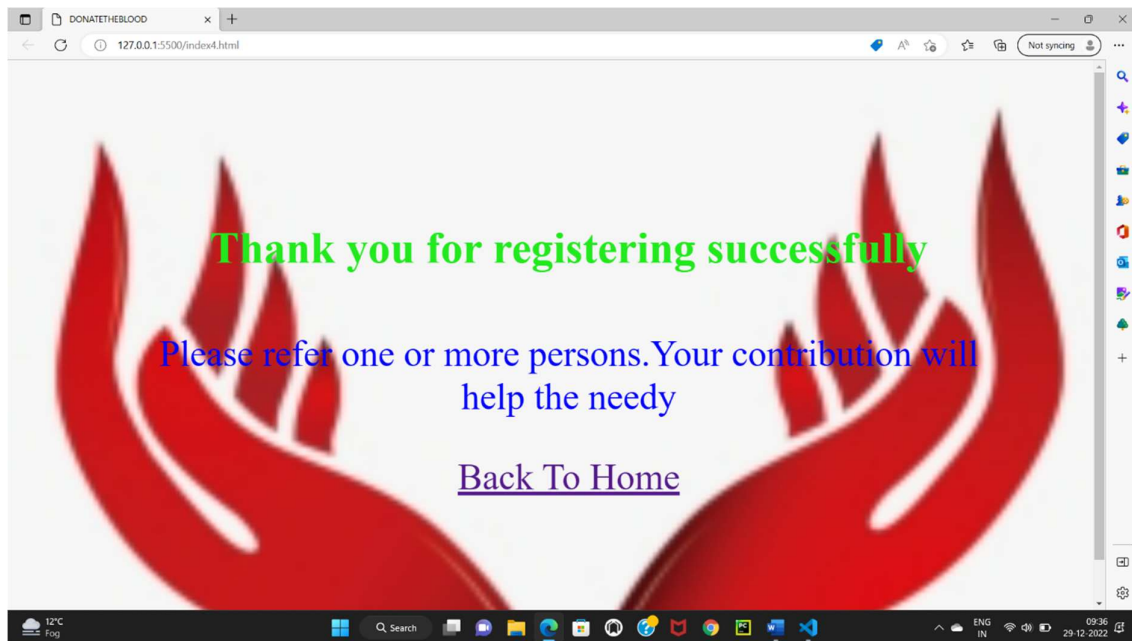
DONATETHEBLOOD

127.0.0.1:5500/index4.html

Not syncing

Thank you for registering successfully

Please refer one or more persons.Your contribution will help the needy

Back To Home

12°C
Fog

Search

ENG
IN

09:36
29-12-2022